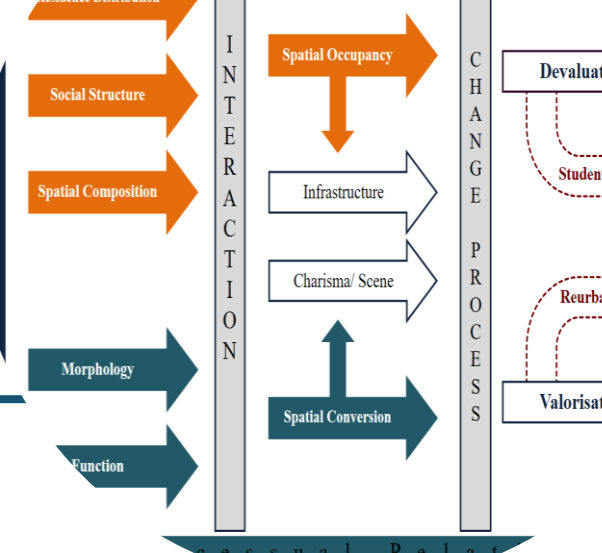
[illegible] Distribution

Social Structure

Spatial Composition

Morphology

Function

INTERACTION

Spatial Occupancy

Infrastructure

Charisma/ Scene

Spatial Conversion

CHANGE PROCESS

Devaluat

Studen

Reurba

Valorisat

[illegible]